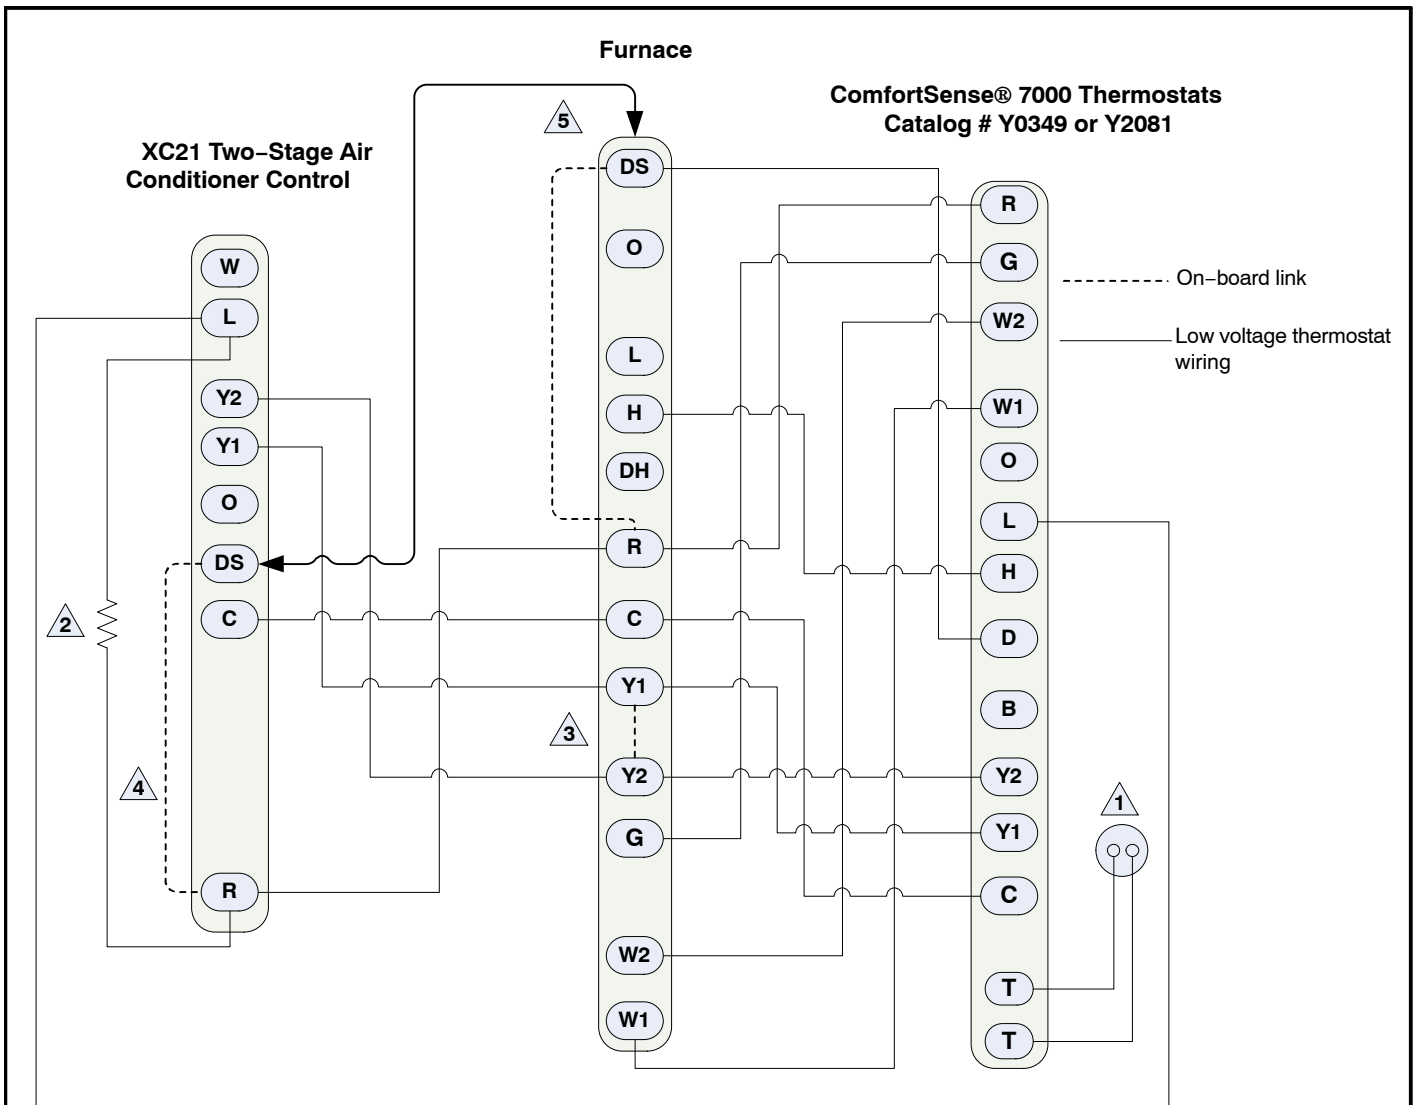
Furnace

ComfortSense® 7000 Thermostats
Catalog # Y0349 or Y2081

XC21 Two−Stage Air Conditioner Control

5

W
L
Y2
Y1
O
DS
C
R

2

4

DS
O
L
H
DH
R
C
Y1
Y2
G
W2
W1

3

R
G
W2
W1
O
L
H
D
B
Y2
Y1
C
T
T

1

On−board link

Low voltage thermostat wiring